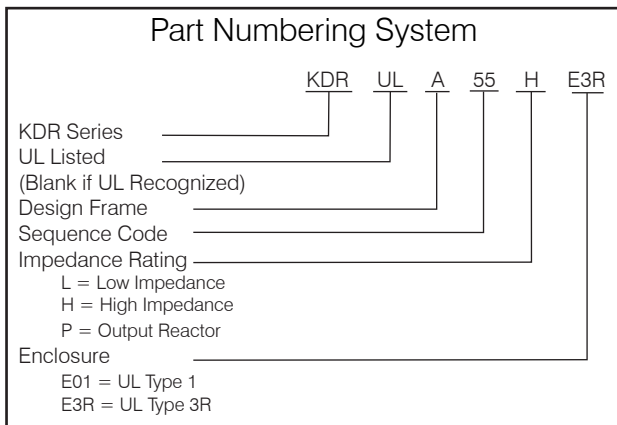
Part Numbering System

KDR UL A 55 H E3R

KDR Series
UL Listed
(Blank if UL Recognized)
Design Frame
Sequence Code
Impedance Rating
L = Low Impedance
H = High Impedance
P = Output Reactor
Enclosure
E01 = UL Type 1
E3R = UL Type 3R